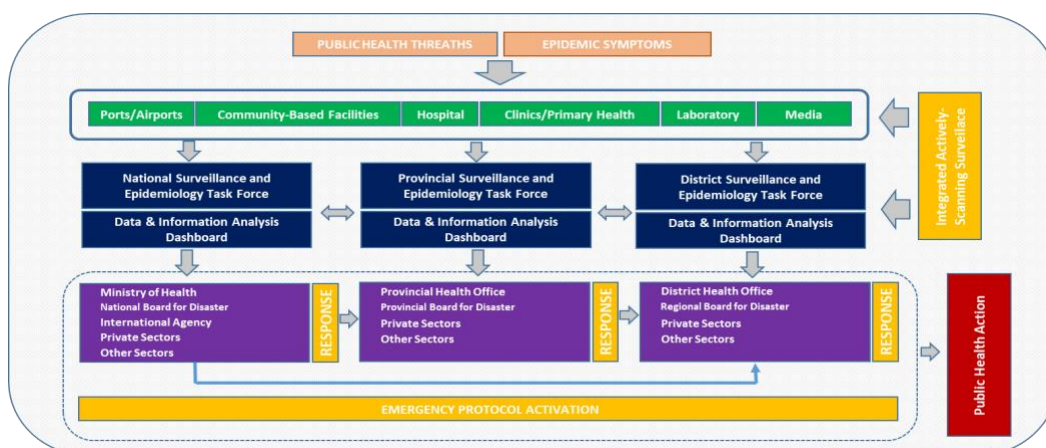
PUBLIC HEALTH THREATHS
EPIDEMIC SYMPTOMS

Ports/Airports
Community-Based Facilities
Hospital
Clinics/Primary Health
Laboratory
Media

Integrated Actively-Scanning Surveillace

National Surveillance and Epidemiology Task Force
Data & Information Analysis Dashboard

Provincial Surveillance and Epidemiology Task Force
Data & Information Analysis Dashboard

District Surveillance and Epidemiology Task Force
Data & Information Analysis Dashboard

Ministry of Health
National Board for Disaster
International Agency
Private Sectors
Other Sectors
RESPONSE

Provincial Health Office
Provincial Board for Disaster
Private Sectors
Other Sectors
RESPONSE

District Health Office
Regional Board for Disaster
Private Sectors
Other Sectors
RESPONSE

Public Health Action

EMERGENCY PROTOCOL ACTIVATION